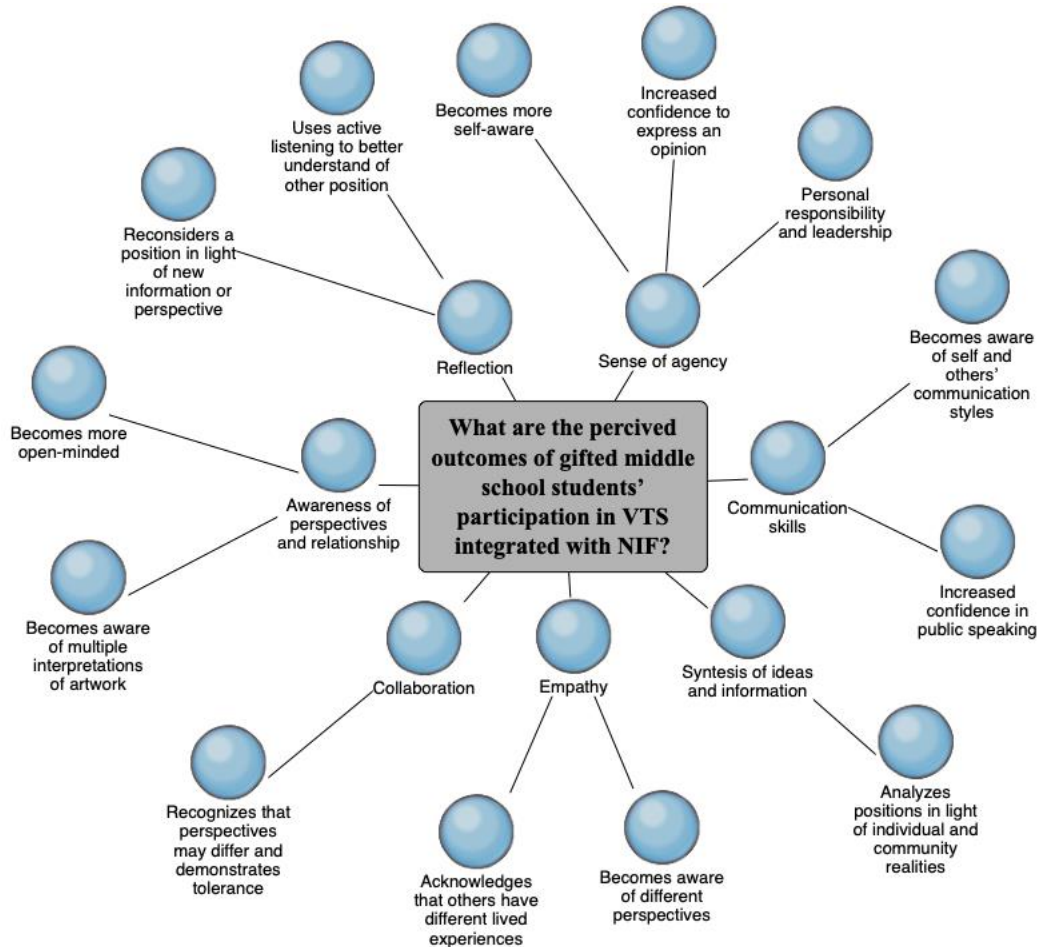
What are the percived outcomes of gifted middle school students' participation in VTS integrated with NIF?

Reflection

Reconsiders a position in light of new information or perspective

Uses active listening to better understand of other position

Sense of agency

Becomes more self-aware

Increased confidence to express an opinion

Personal responsibility and leadership

Communication skills

Becomes aware of self and others' communication styles

Increased confidence in public speaking

Syntesis of ideas and information

Analyzes positions in light of individual and community realities

Empathy

Becomes aware of different perspectives

Acknowledges that others have different lived experiences

Collaboration

Recognizes that perspectives may differ and demonstrates tolerance

Awareness of perspectives and relationship

Becomes more open-minded

Becomes aware of multiple interpretations of artwork